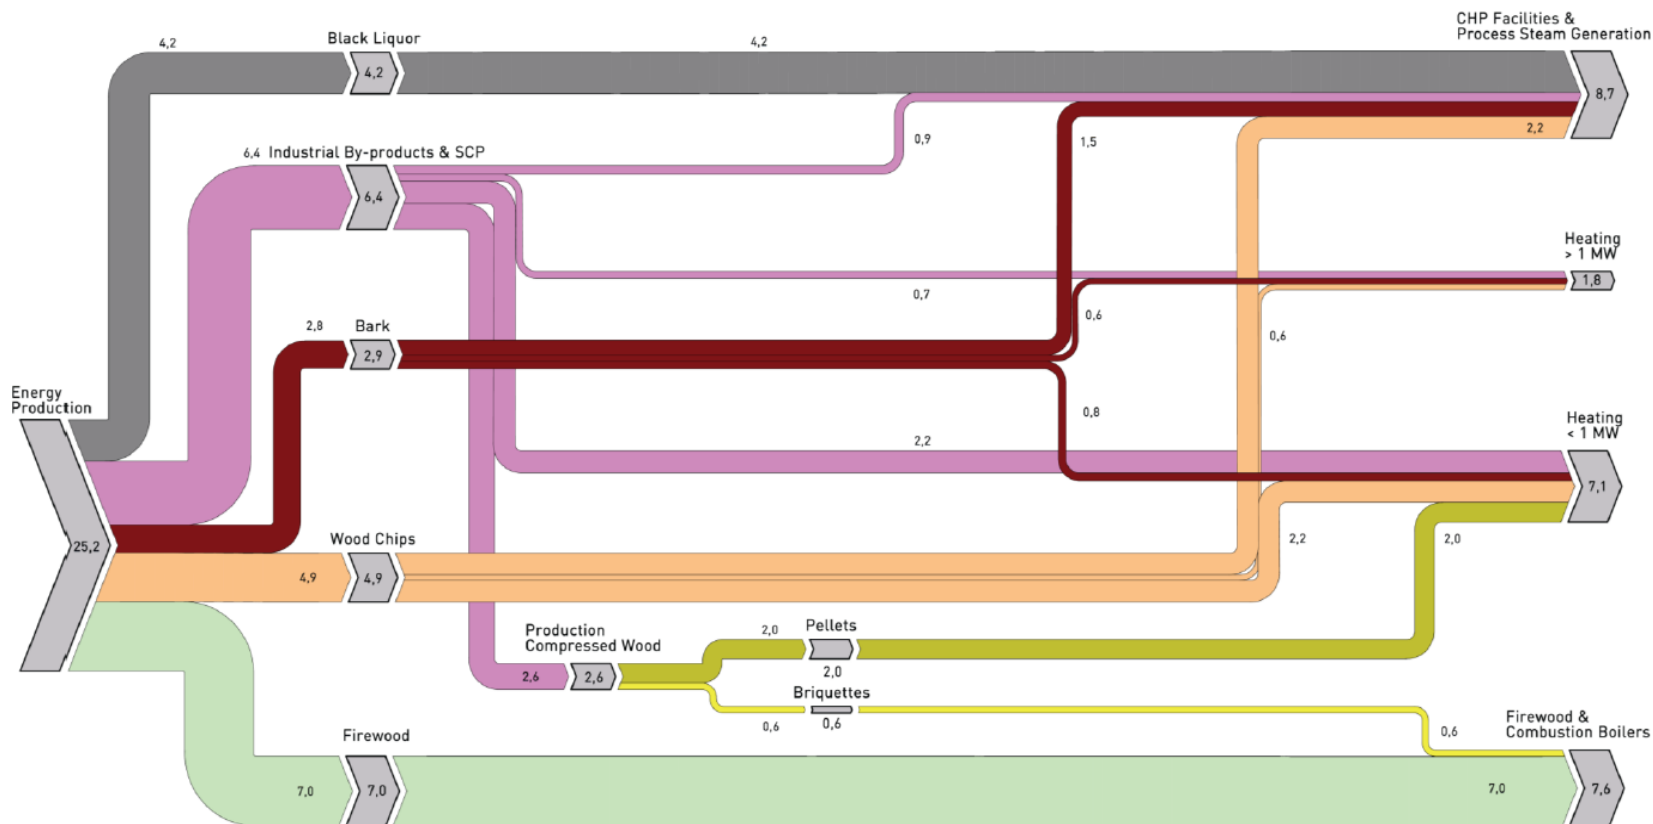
4,2
Black Liquor
4,2
4,2
CHP Facilities & Process Steam Generation
8,7
0,9
1,5
2,2
6,4 Industrial By-products & SCP
6,4
Heating > 1 MW
1,8
0,7
0,6
0,6
2,8
Bark
2,9
Energy Production
0,8
2,2
Heating < 1 MW
7,1
25,2
Wood Chips
2,2
2,0
4,9
4,9
Production Compressed Wood
2,0
Pellets
2,0
2,6
2,6
Briquettes
0,6
0,6
0,6
Firewood & Combustion Boilers
Firewood
7,0
7,0
7,0
7,6